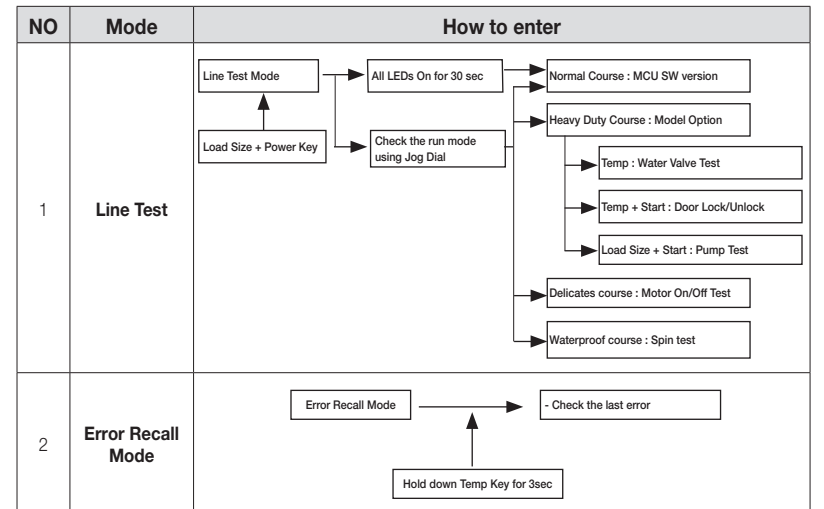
| NO | Mode | How to enter |
|---|---|---|
| 1 | Line Test | Line Test Mode<br>Load Size + Power Key<br>All LEDs On for 30 sec<br>Check the run mode using Jog Dial<br>Normal Course : MCU SW version<br>Heavy Duty Course : Model Option<br>Temp : Water Valve Test<br>Temp + Start : Door Lock/Unlock<br>Load Size + Start : Pump Test<br>Delicates course : Motor On/Off Test<br>Waterproof course : Spin test |
| 2 | Error Recall Mode | Error Recall Mode<br>- Check the last error<br>Hold down Temp Key for 3sec |